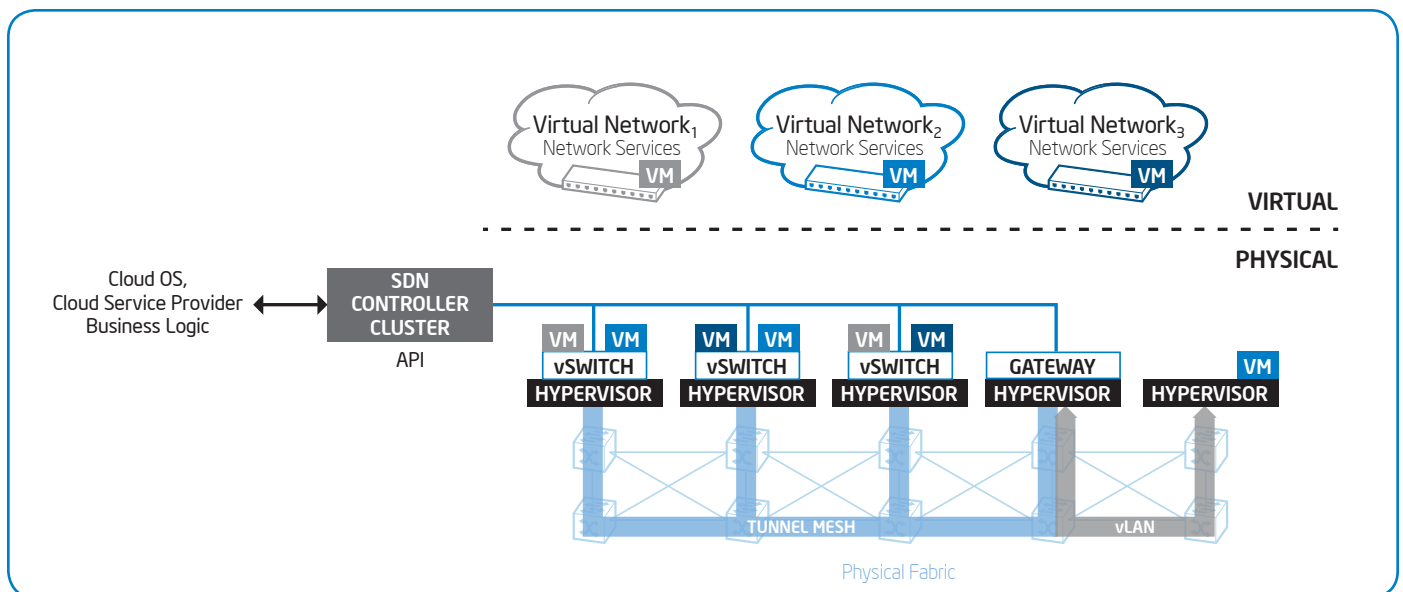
Virtual Network$_1$
Network Services
VM

Virtual Network$_2$
Network Services
VM

Virtual Network$_3$
Network Services
VM

VIRTUAL

PHYSICAL

Cloud OS,
Cloud Service Provider
Business Logic

SDN
CONTROLLER
CLUSTER

API

VM VM
vSWITCH
HYPERVISOR

VM VM
vSWITCH
HYPERVISOR

VM VM
vSWITCH
HYPERVISOR

GATEWAY
HYPERVISOR

VM
HYPERVISOR

TUNNEL MESH

vLAN

Physical Fabric